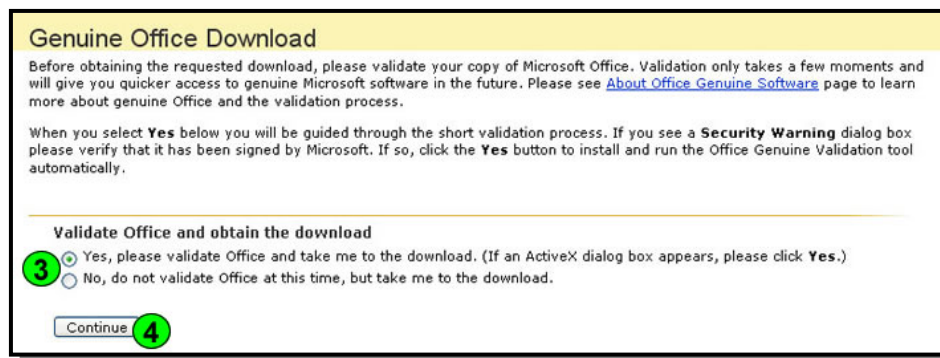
Genuine Office Download

Before obtaining the requested download, please validate your copy of Microsoft Office. Validation only takes a few moments and will give you quicker access to genuine Microsoft software in the future. Please see About Office Genuine Software page to learn more about genuine Office and the validation process.

When you select Yes below you will be guided through the short validation process. If you see a Security Warning dialog box please verify that it has been signed by Microsoft. If so, click the Yes button to install and run the Office Genuine Validation tool automatically.

Validate Office and obtain the download

3

Yes, please validate Office and take me to the download. (If an ActiveX dialog box appears, please click Yes.)

No, do not validate Office at this time, but take me to the download.

Continue

4